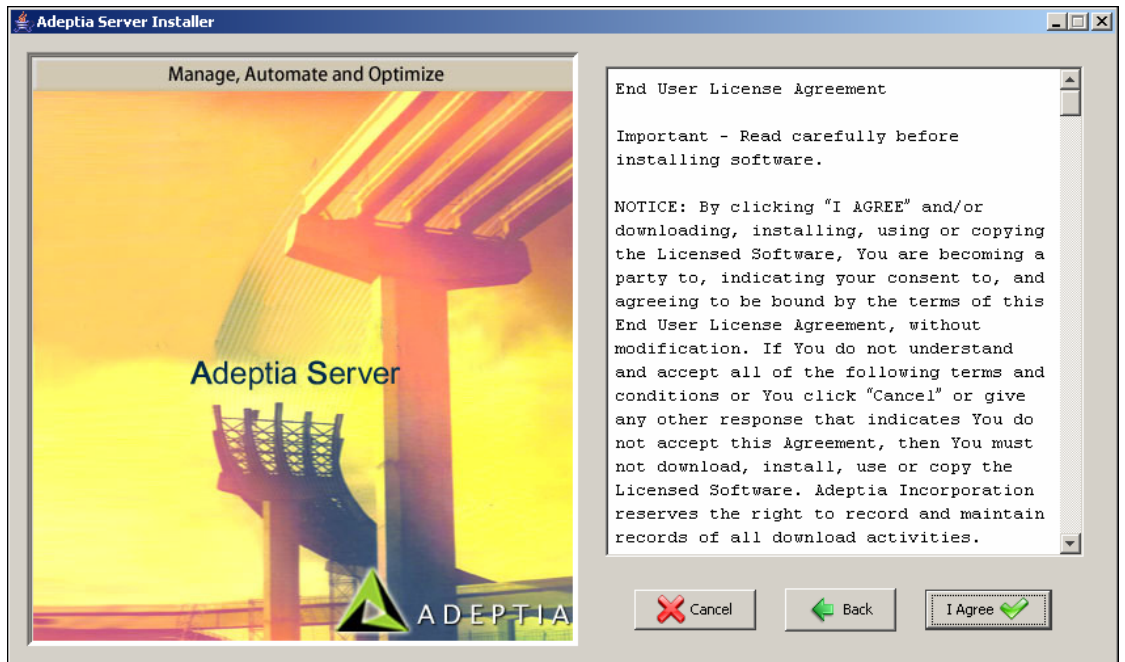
Adeptia Server Installer

Manage, Automate and Optimize

Adeptia Server

ADEPTIA

End User License Agreement

Important - Read carefully before installing software.

NOTICE: By clicking "I AGREE" and/or downloading, installing, using or copying the Licensed Software, You are becoming a party to, indicating your consent to, and agreeing to be bound by the terms of this End User License Agreement, without modification. If You do not understand and accept all of the following terms and conditions or You click "Cancel" or give any other response that indicates You do not accept this Agreement, then You must not download, install, use or copy the Licensed Software. Adeptia Incorporation reserves the right to record and maintain records of all download activities.

Cancel

Back

I Agree